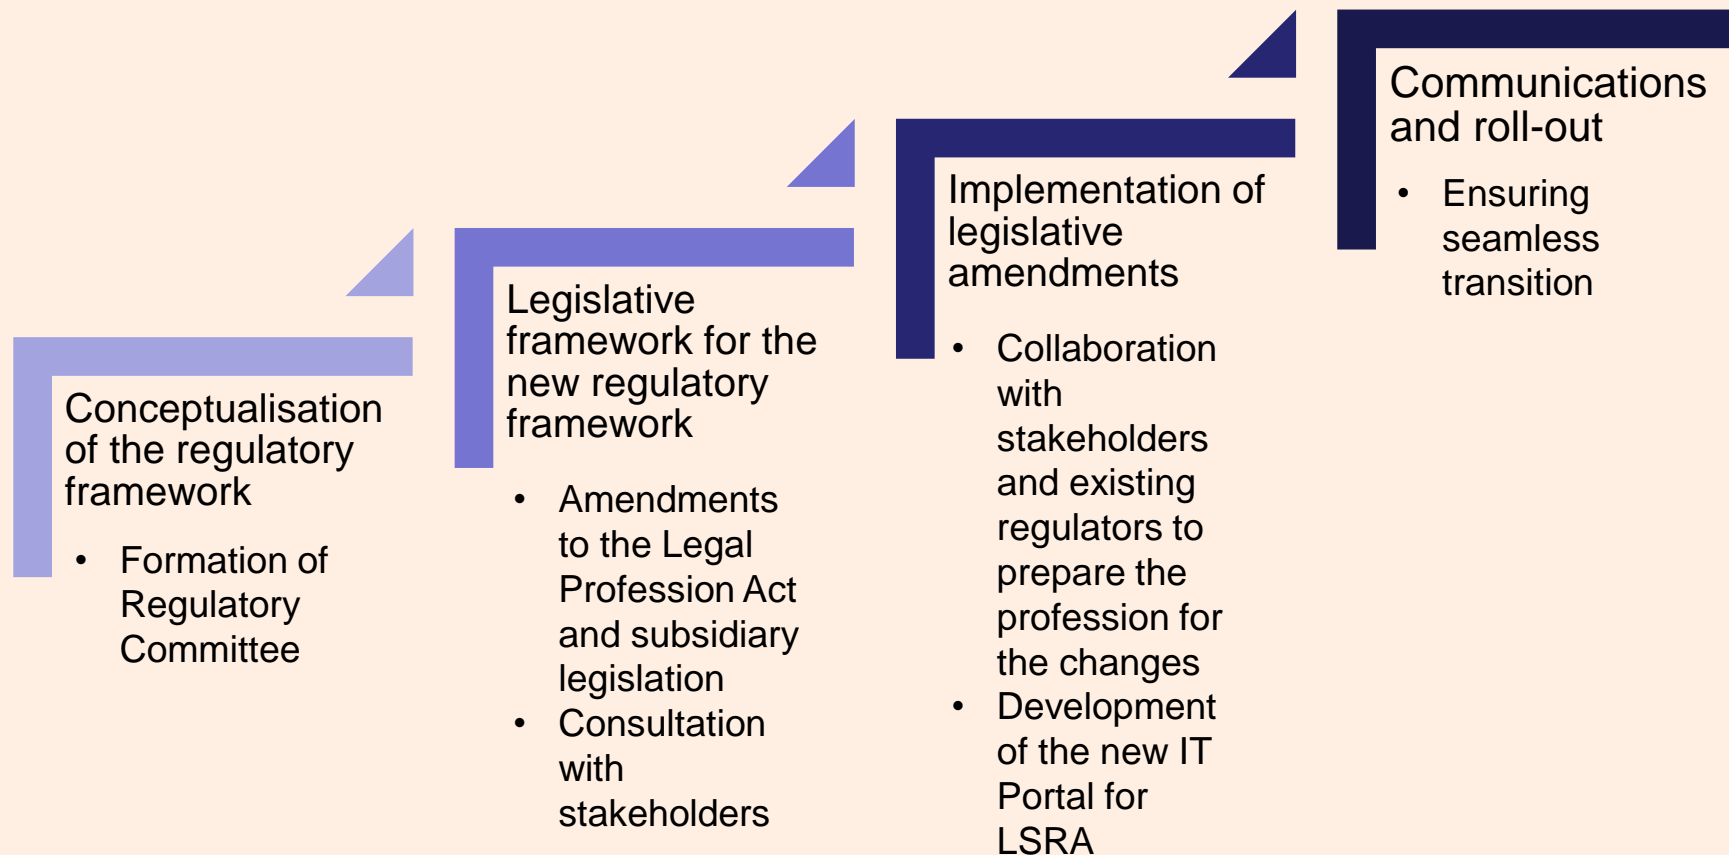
Conceptualisation of the regulatory framework

• Formation of Regulatory Committee

Legislative framework for the new regulatory framework

• Amendments to the Legal Profession Act and subsidiary legislation
• Consultation with stakeholders

Implementation of legislative amendments

• Collaboration with stakeholders and existing regulators to prepare the profession for the changes
• Development of the new IT Portal for LSRA

Communications and roll-out

• Ensuring seamless transition